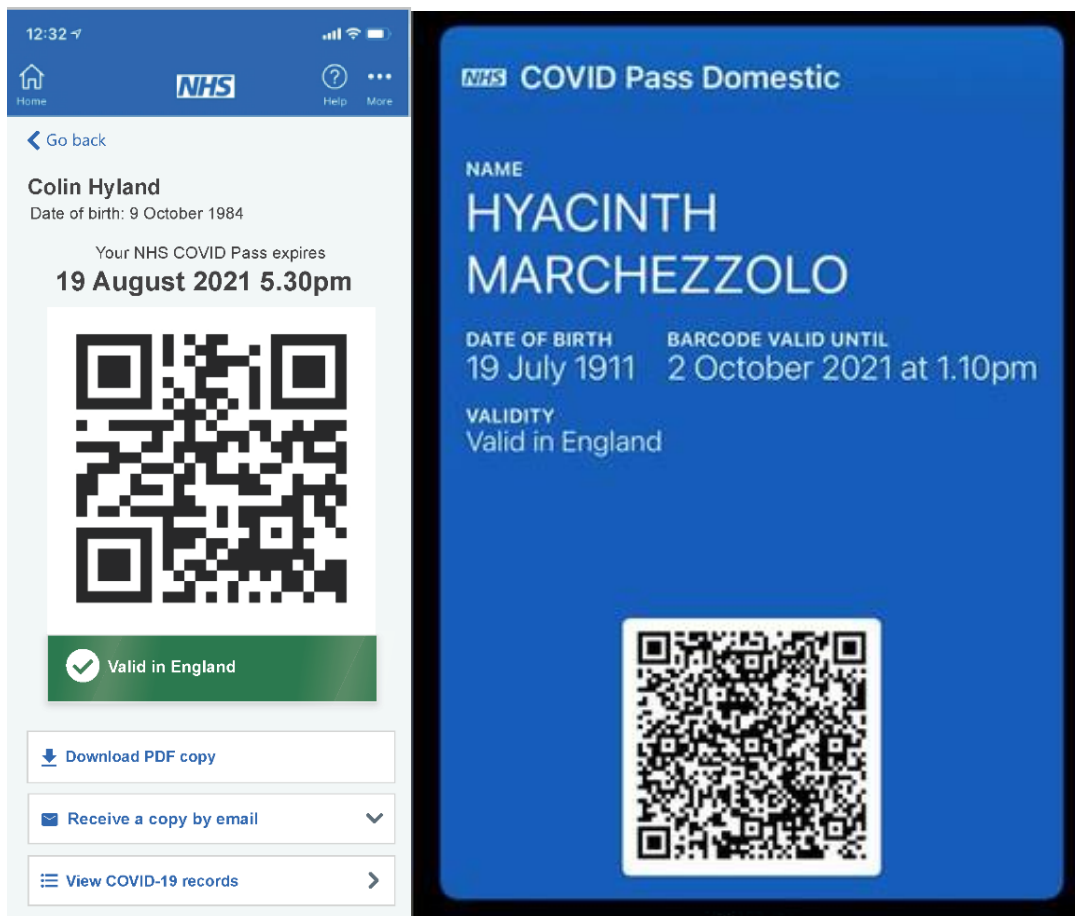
12:32

Home

NHS

Help

More

Go back

Colin Hyland

Date of birth: 9 October 1984

Your NHS COVID Pass expires

19 August 2021 5.30pm

Valid in England

Download PDF copy

Receive a copy by email

View COVID-19 records

NHS COVID Pass Domestic

NAME

HYACINTH MARCHEZZOLO

DATE OF BIRTH

19 July 1911

BARCODE VALID UNTIL

2 October 2021 at 1.10pm

VALIDITY

Valid in England